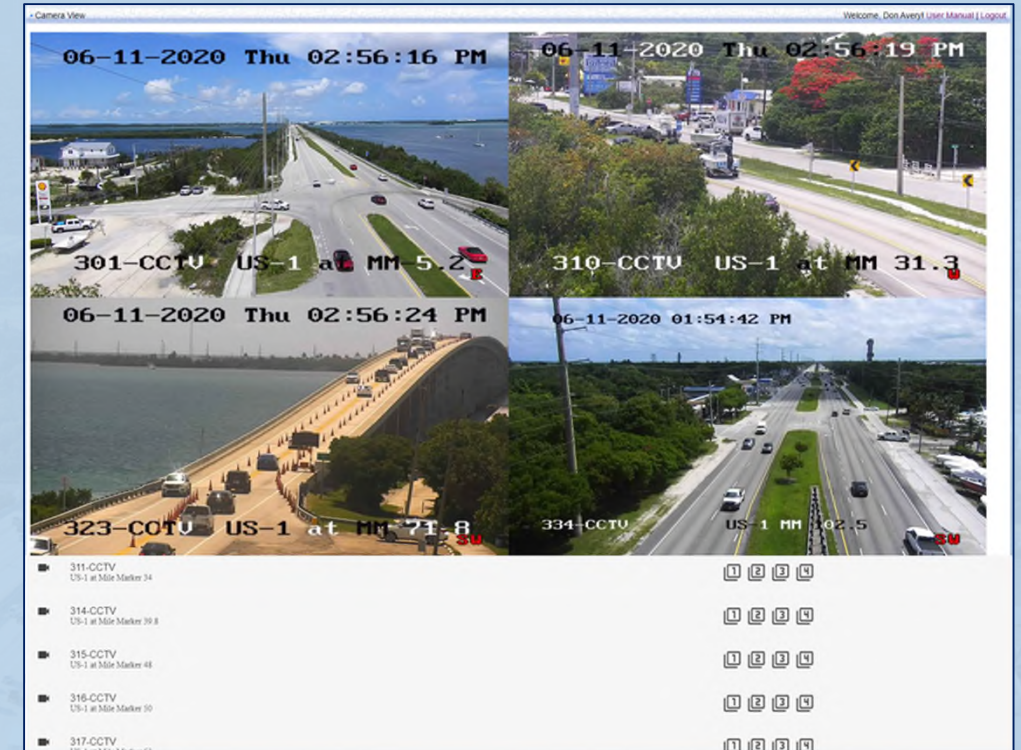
• Camera View

Welcome, Don Avery! User Manual | Logout

06-11-2020 Thu 02:56:16 PM

301-CCTV US-1 at MM-5.2 E

06-11-2020 Thu 02:56:19 PM

310-CCTV US-1 at MM 31.3 W

06-11-2020 Thu 02:56:24 PM

323-CCTV US-1 at MM 71.8 SW

06-11-2020 01:54:42 PM

334-CCTV US-1 MM 102.5 SW

311-CCTV
US-1 at Mile Marker 34

1 2 3 4

314-CCTV
US-1 at Mile Marker 39.8

1 2 3 4

315-CCTV
US-1 at Mile Marker 48

1 2 3 4

316-CCTV
US-1 at Mile Marker 50

1 2 3 4

317-CCTV
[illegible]

1 2 3 4